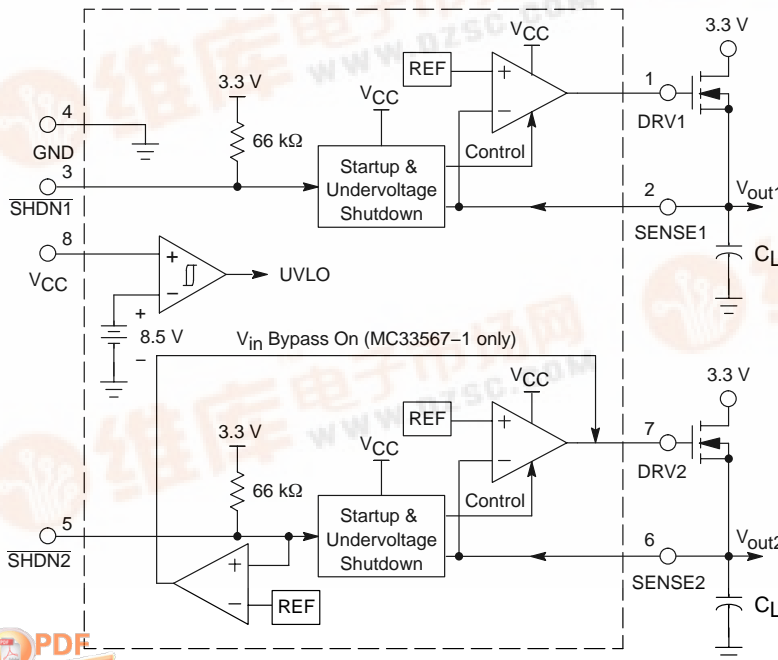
$V_{CC}$

REF

3.3 V

1

3.3 V

$V_{CC}$

66 kΩ

DRV1

4

GND

Control

3

Startup & Undervoltage Shutdown

$V_{out1}$

$\overline{SHDN1}$

2

SENSE1

8

$C_L$

$V_{CC}$

UVLO

8.5 V

$V_{in}$ Bypass On (MC33567−1 only)

$V_{CC}$

3.3 V

REF

7

3.3 V

$V_{CC}$

DRV2

66 kΩ

Control

5

Startup & Undervoltage Shutdown

$V_{out2}$

$\overline{SHDN2}$

6

SENSE2

REF

$C_L$

PDF